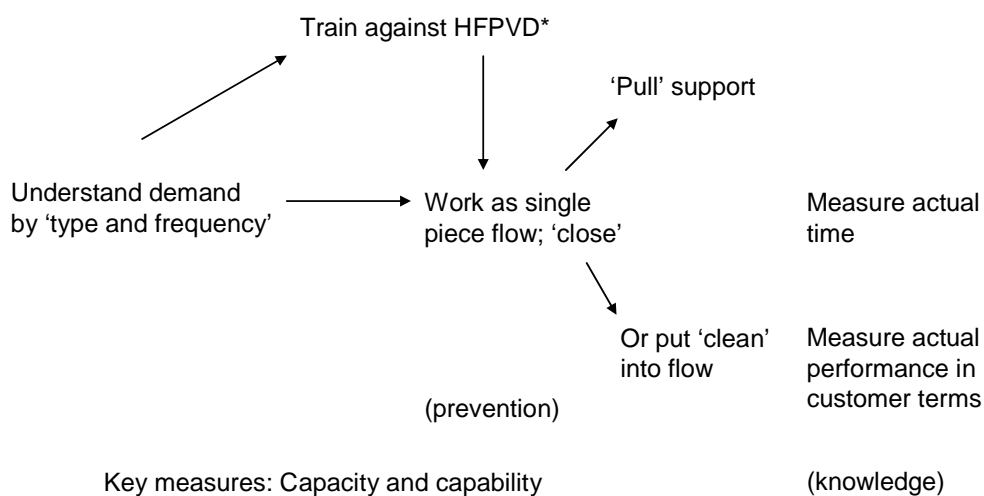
Train against HFPVD*

'Pull' support

Understand demand by 'type and frequency'

Work as single piece flow; 'close'

Measure actual time

Or put 'clean' into flow

Measure actual performance in customer terms

(prevention)

Key measures: Capacity and capability

(knowledge)